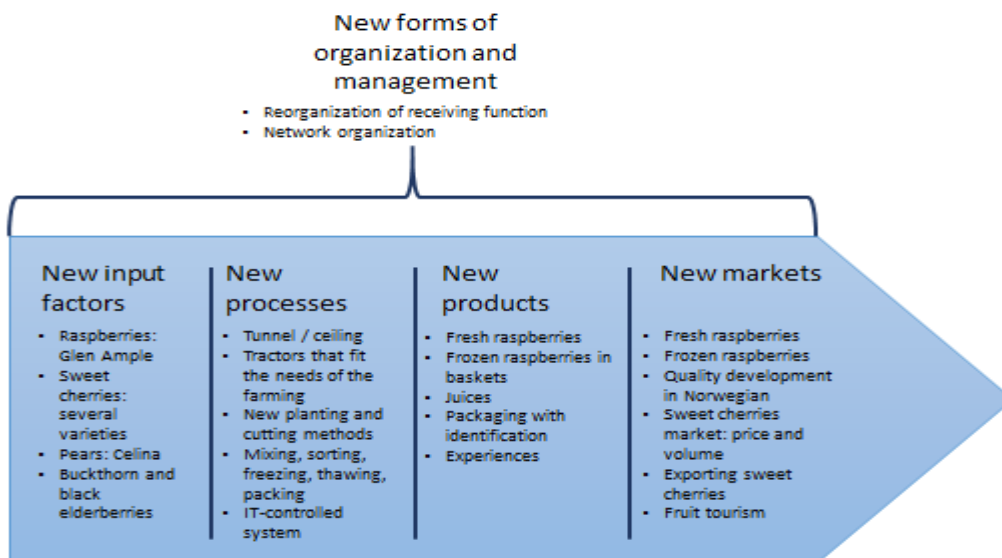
New forms of organization and management

- Reorganization of receiving function
- Network organization

New input factors

- Raspberries: Glen Ample
- Sweet cherries: several varieties
- Pears: Celina
- Buckthorn and black elderberries

New processes

- Tunnel / ceiling
- Tractors that fit the needs of the farming
- New planting and cutting methods
- Mixing, sorting, freezing, thawing, packing
- IT-controlled system

New products

- Fresh raspberries
- Frozen raspberries in baskets
- Juices
- Packaging with identification
- Experiences

New markets

- Fresh raspberries
- Frozen raspberries
- Quality development in Norwegian
- Sweet cherries market: price and volume
- Exporting sweet cherries
- Fruit tourism